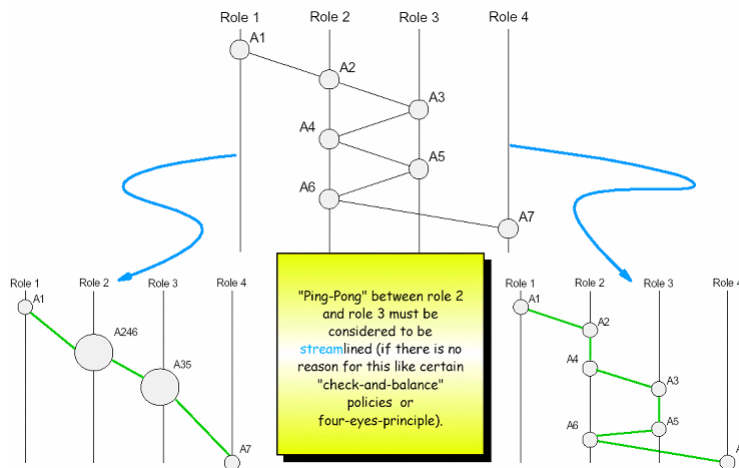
Role 1 Role 2 Role 3 Role 4

A1
A2
A3
A4
A5
A6
A7

Role 1 Role 2 Role 3 Role 4

A1
A246
A35
A7

"Ping-Pong" between role 2 and role 3 must be considered to be streamlined (if there is no reason for this like certain "check-and-balance" policies or four-eyes-principle).

Role 1 Role 2 Role 3 Role 4

A1
A2
A4
A3
A5
A6